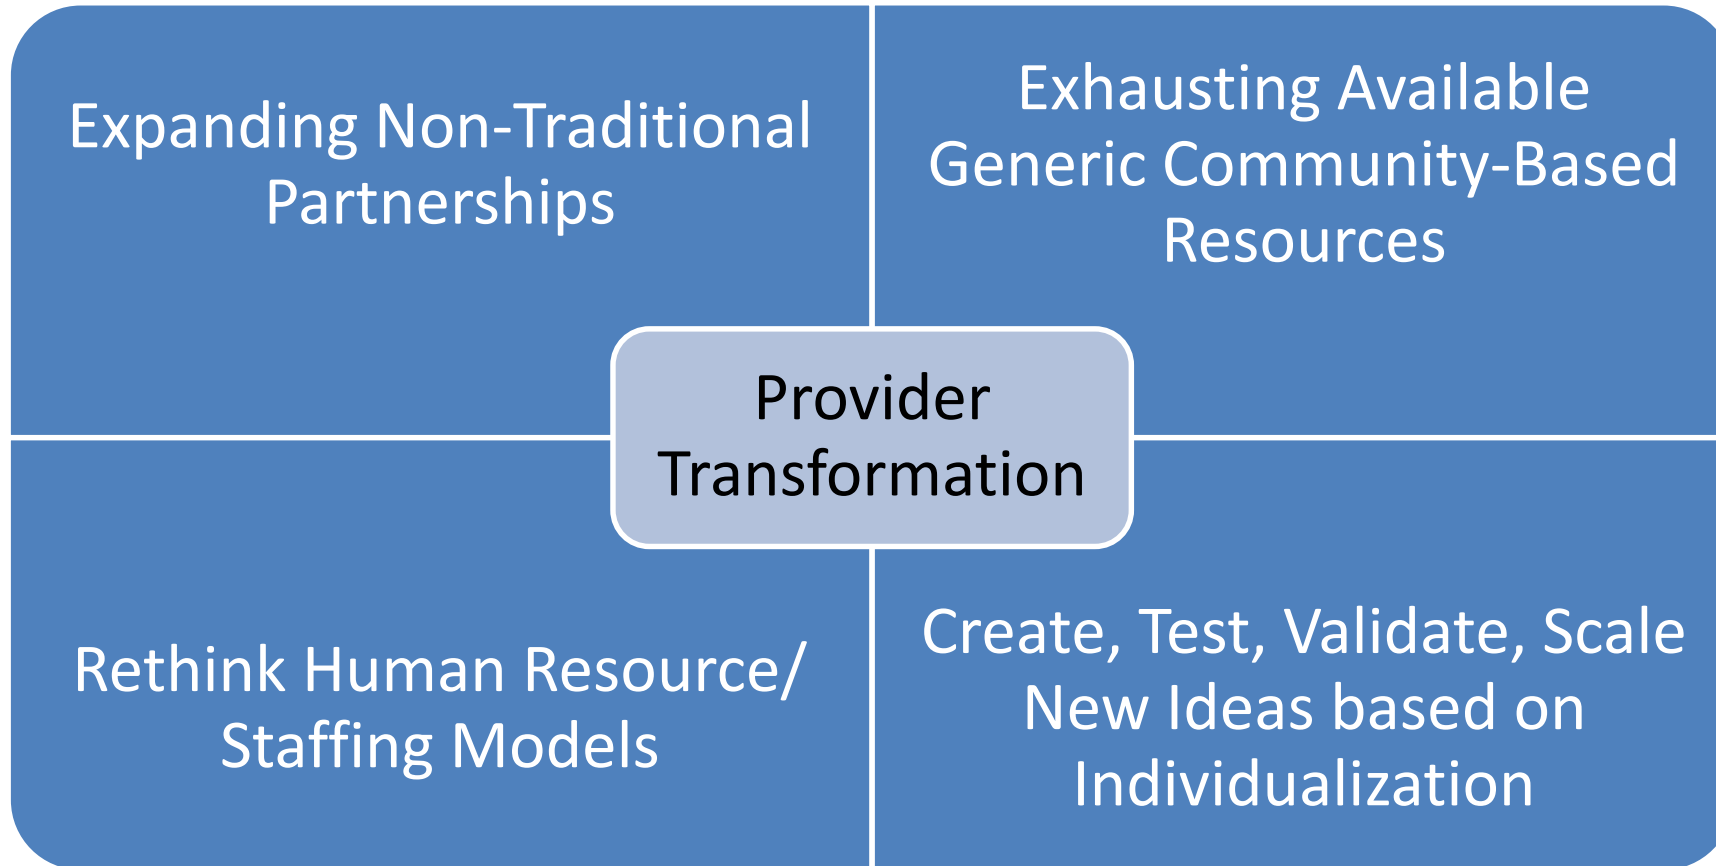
Expanding Non-Traditional Partnerships

Exhausting Available Generic Community-Based Resources

Provider Transformation

Rethink Human Resource/ Staffing Models

Create, Test, Validate, Scale New Ideas based on Individualization